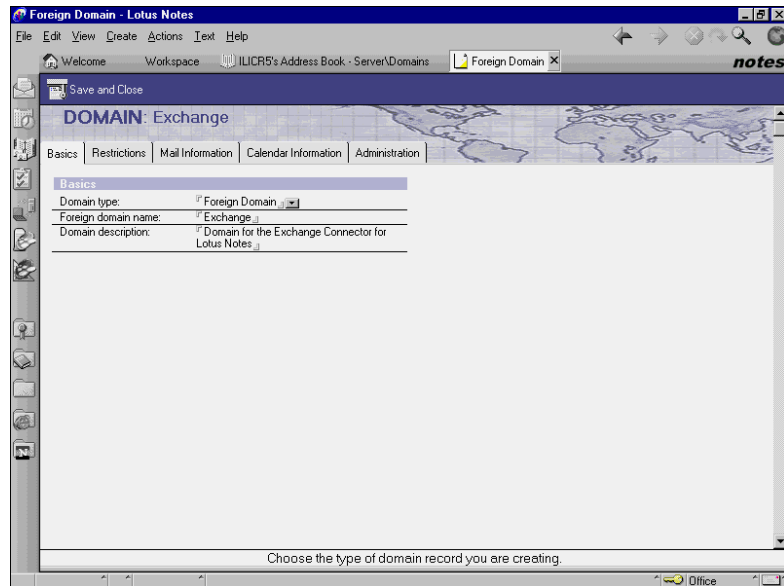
Foreign Domain - Lotus Notes

File Edit View Create Actions Text Help

Welcome Workspace ILICR5's Address Book - Server\Domains Foreign Domain

notes

Save and Close

DOMAIN: Exchange

Basics | Restrictions | Mail Information | Calendar Information | Administration

Basics

| | |
|---|---|
| Domain type: | Foreign Domain |
| Foreign domain name: | Exchange |
| Domain description: | Domain for the Exchange Connector for Lotus Notes |

Choose the type of domain record you are creating.

Office